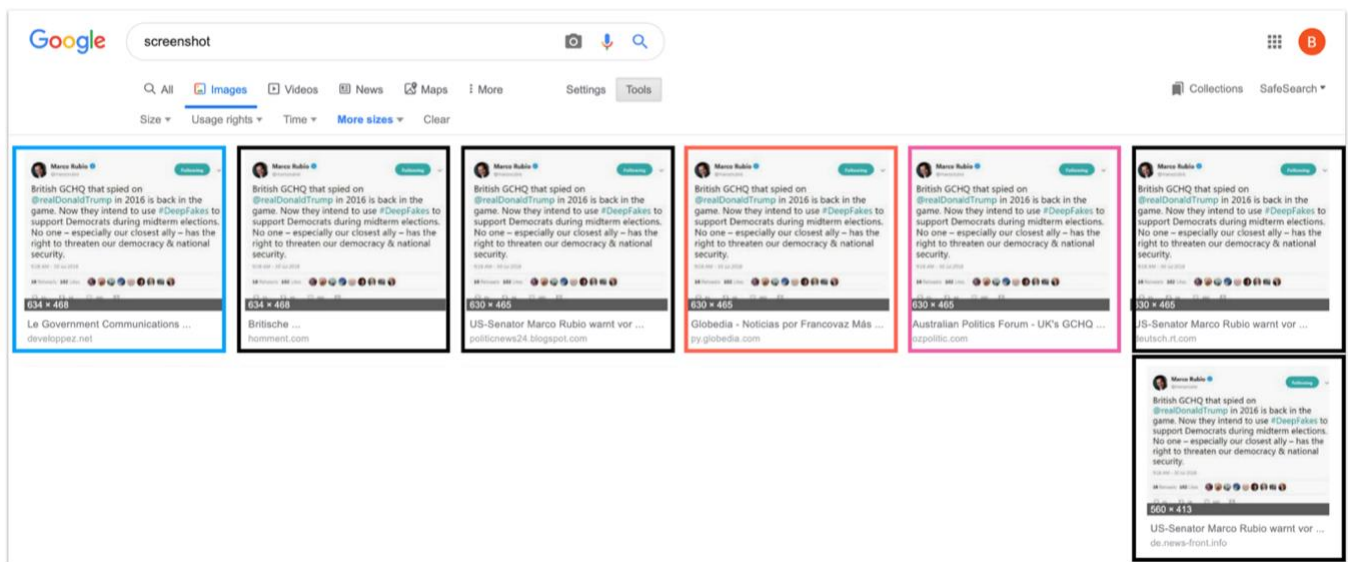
Google

screenshot

All Images Videos News Maps More Settings Tools

Collections SafeSearch

Size Usage rights Time More sizes Clear

Marco Rubio
Following
British GCHQ that spied on @realDonaldTrump in 2016 is back in the game. Now they intend to use #DeepFakes to support Democrats during midterm elections. No one – especially our closest ally – has the right to threaten our democracy & national security.
634 × 468
Le Government Communications ...
developpez.net

Marco Rubio
Following
British GCHQ that spied on @realDonaldTrump in 2016 is back in the game. Now they intend to use #DeepFakes to support Democrats during midterm elections. No one – especially our closest ally – has the right to threaten our democracy & national security.
634 × 468
Britische ...
homment.com

Marco Rubio
Following
British GCHQ that spied on @realDonaldTrump in 2016 is back in the game. Now they intend to use #DeepFakes to support Democrats during midterm elections. No one – especially our closest ally – has the right to threaten our democracy & national security.
630 × 465
US-Senator Marco Rubio warnt vor ...
politicnews24.blogspot.com

Marco Rubio
Following
British GCHQ that spied on @realDonaldTrump in 2016 is back in the game. Now they intend to use #DeepFakes to support Democrats during midterm elections. No one – especially our closest ally – has the right to threaten our democracy & national security.
630 × 465
Globedia - Noticias por Francovaz Más ...
py.globedia.com

Marco Rubio
Following
British GCHQ that spied on @realDonaldTrump in 2016 is back in the game. Now they intend to use #DeepFakes to support Democrats during midterm elections. No one – especially our closest ally – has the right to threaten our democracy & national security.
630 × 465
Australian Politics Forum - UK's GCHQ ...
ozpolitic.com

Marco Rubio
Following
British GCHQ that spied on @realDonaldTrump in 2016 is back in the game. Now they intend to use #DeepFakes to support Democrats during midterm elections. No one – especially our closest ally – has the right to threaten our democracy & national security.
630 × 465
US-Senator Marco Rubio warnt vor ...
deutsch.rt.com

Marco Rubio
Following
British GCHQ that spied on @realDonaldTrump in 2016 is back in the game. Now they intend to use #DeepFakes to support Democrats during midterm elections. No one – especially our closest ally – has the right to threaten our democracy & national security.
560 × 413
US-Senator Marco Rubio warnt vor ...
de.news-front.info